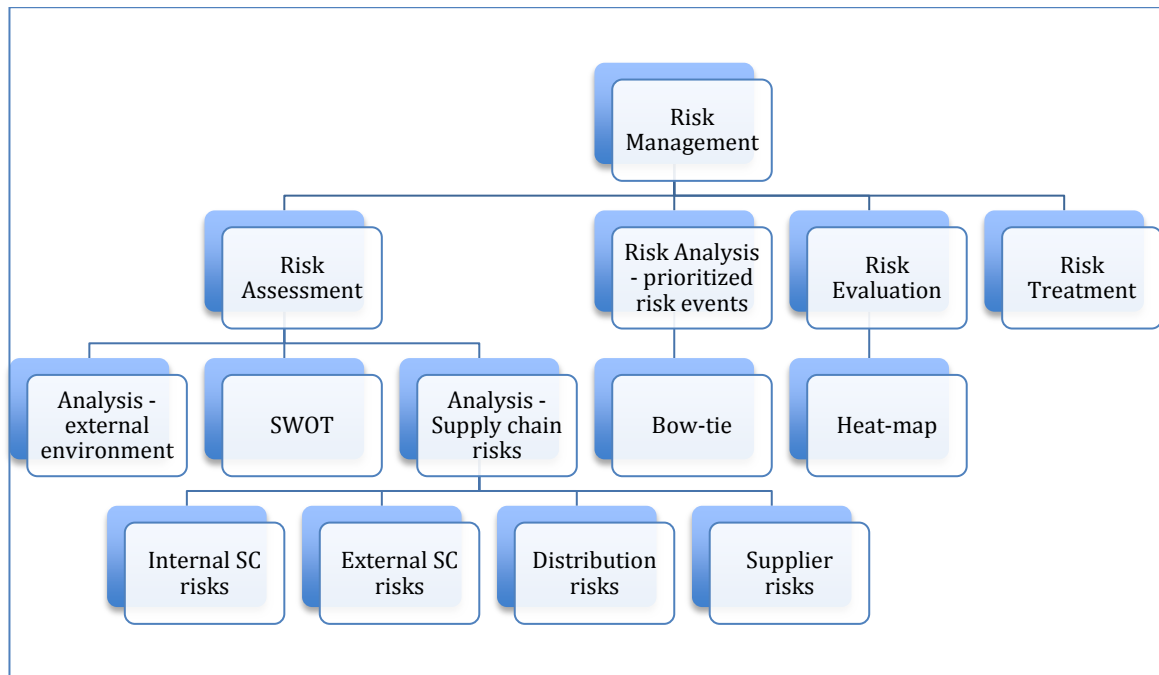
Risk Management

Risk Assessment

Risk Analysis - prioritized risk events

Risk Evaluation

Risk Treatment

Analysis - external environment

SWOT

Analysis - Supply chain risks

Bow-tie

Heat-map

Internal SC risks

External SC risks

Distribution risks

Supplier risks